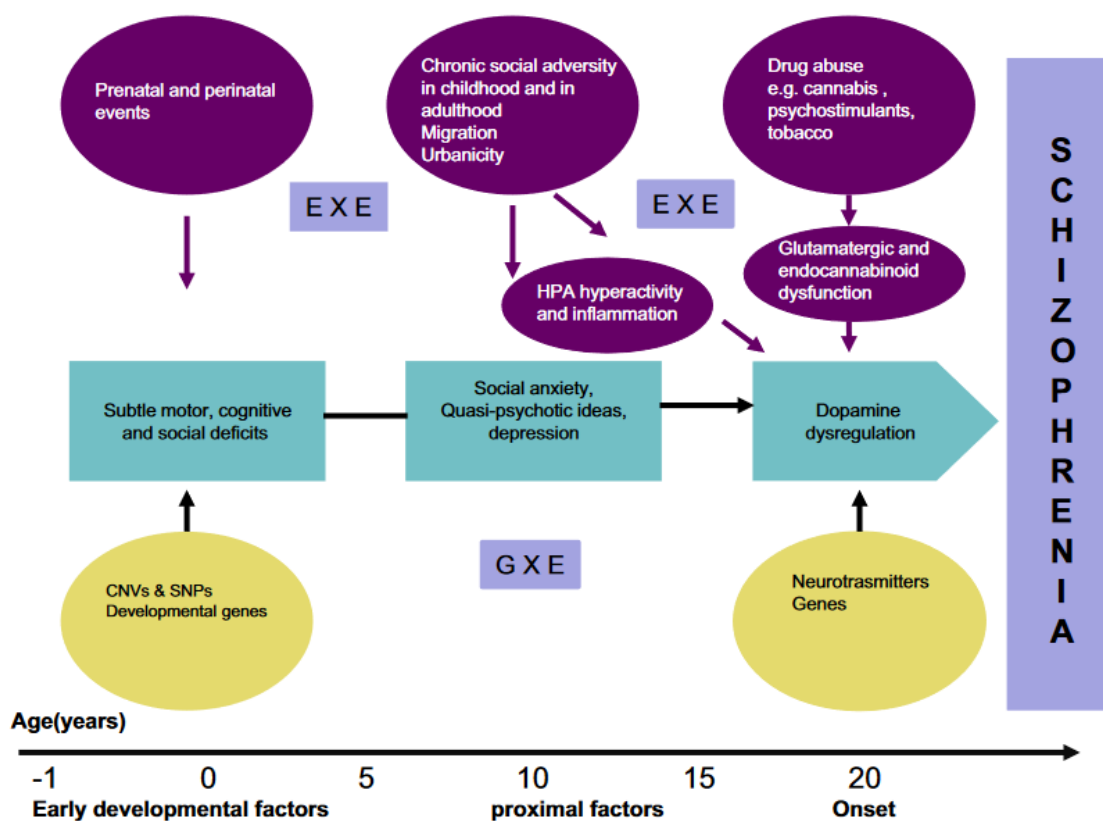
Prenatal and perinatal events

Chronic social adversity in childhood and in adulthood
Migration
Urbanicity

Drug abuse
e.g. cannabis ,
psychostimulants,
tobacco

SCHIZOPHRENIA

E X E

E X E

HPA hyperactivity and inflammation

Glutamatergic and endocannabinoid dysfunction

Subtle motor, cognitive and social deficits

Social anxiety,
Quasi-psychotic ideas,
depression

Dopamine dysregulation

G X E

CNVs & SNPs
Developmental genes

Neurotrasmitters
Genes

Age(years)

-1 0 5 10 15 20

Early developmental factors

proximal factors

Onset